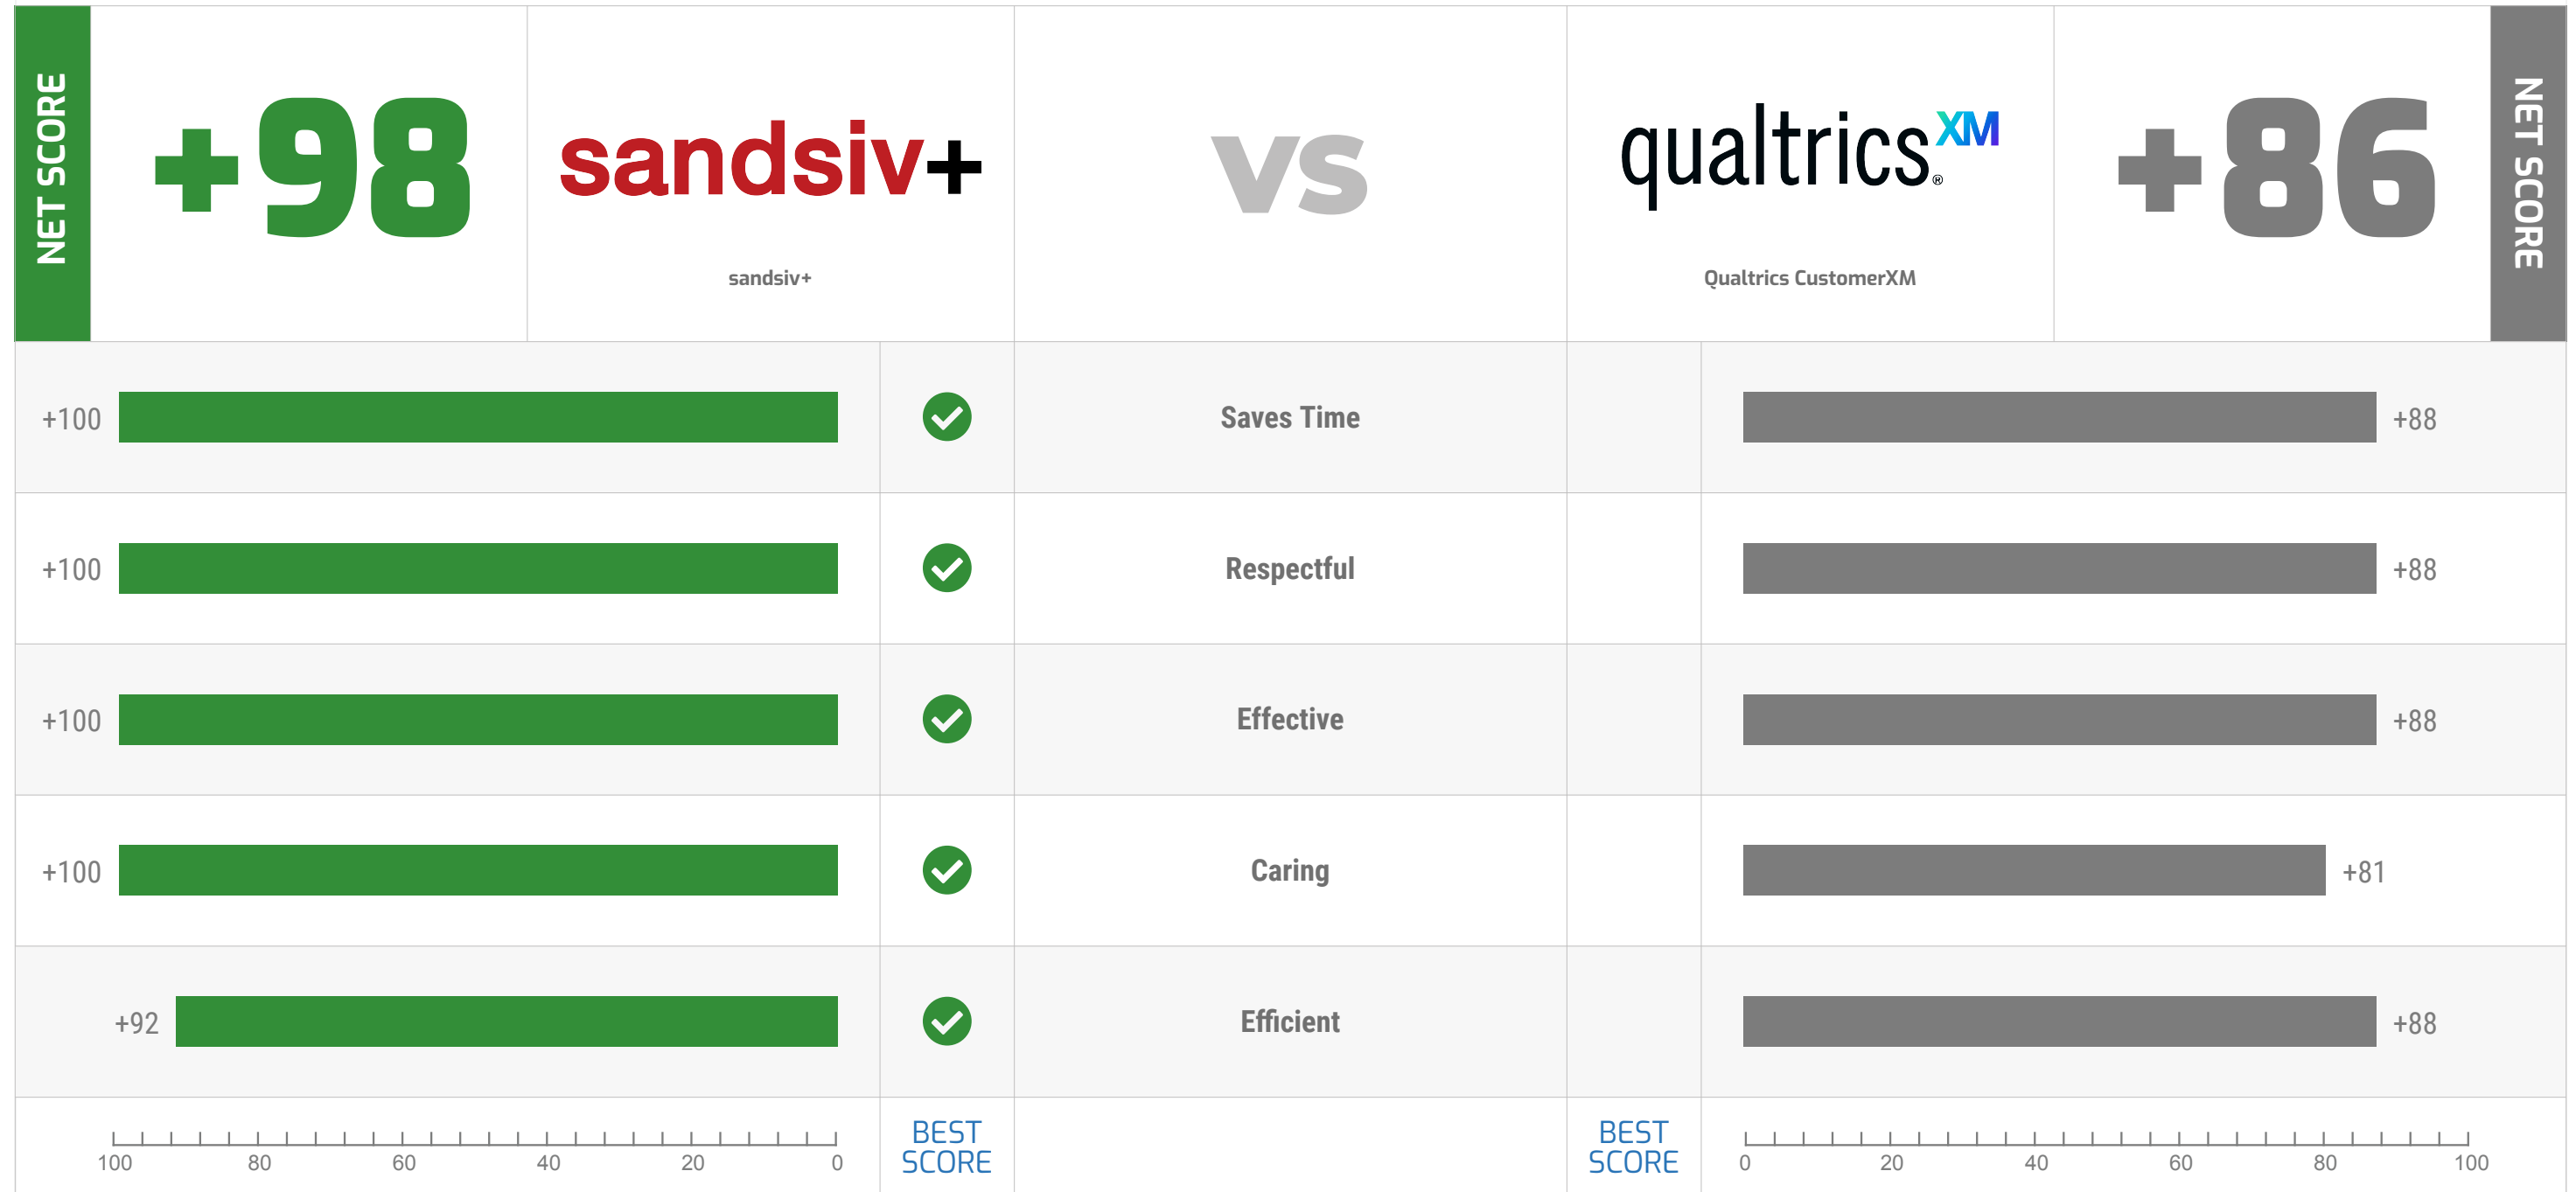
NET SCORE

+98

sandsiv+

sandsiv+

VS

qualtrics XM

Qualtrics CustomerXM

+86

NET SCORE

| +100 | | Saves Time | | +88 |
|---|---|---|---|---|
| +100 | | Respectful | | +88 |
| +100 | | Effective | | +88 |
| +100 | | Caring | | +81 |
| +92 | | Efficient | | +88 |

100 80 60 40 20 0

BEST SCORE

BEST SCORE

0 20 40 60 80 100